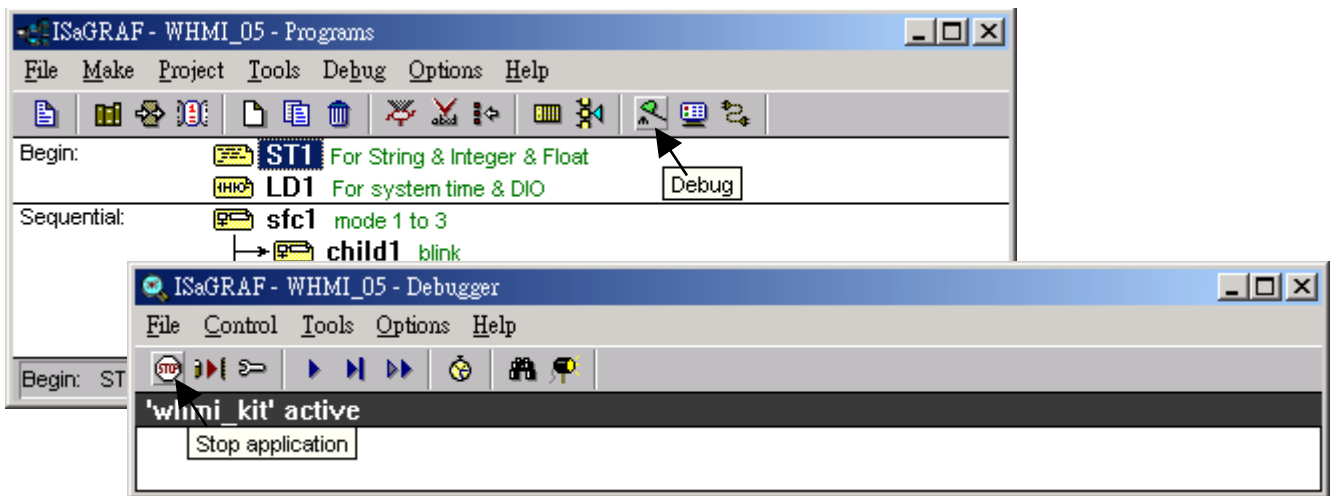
ISaGRAF - WHMI_05 - Programs

File Make Project Tools Debug Options Help

Debug

Begin: ST1 For String & Integer & Float

LD1 For system time & DIO

Sequential: sfc1 mode 1 to 3

child1 blink

Begin: ST

ISaGRAF - WHMI_05 - Debugger

File Control Tools Options Help

STOP

'whmi_kit' active

Stop application